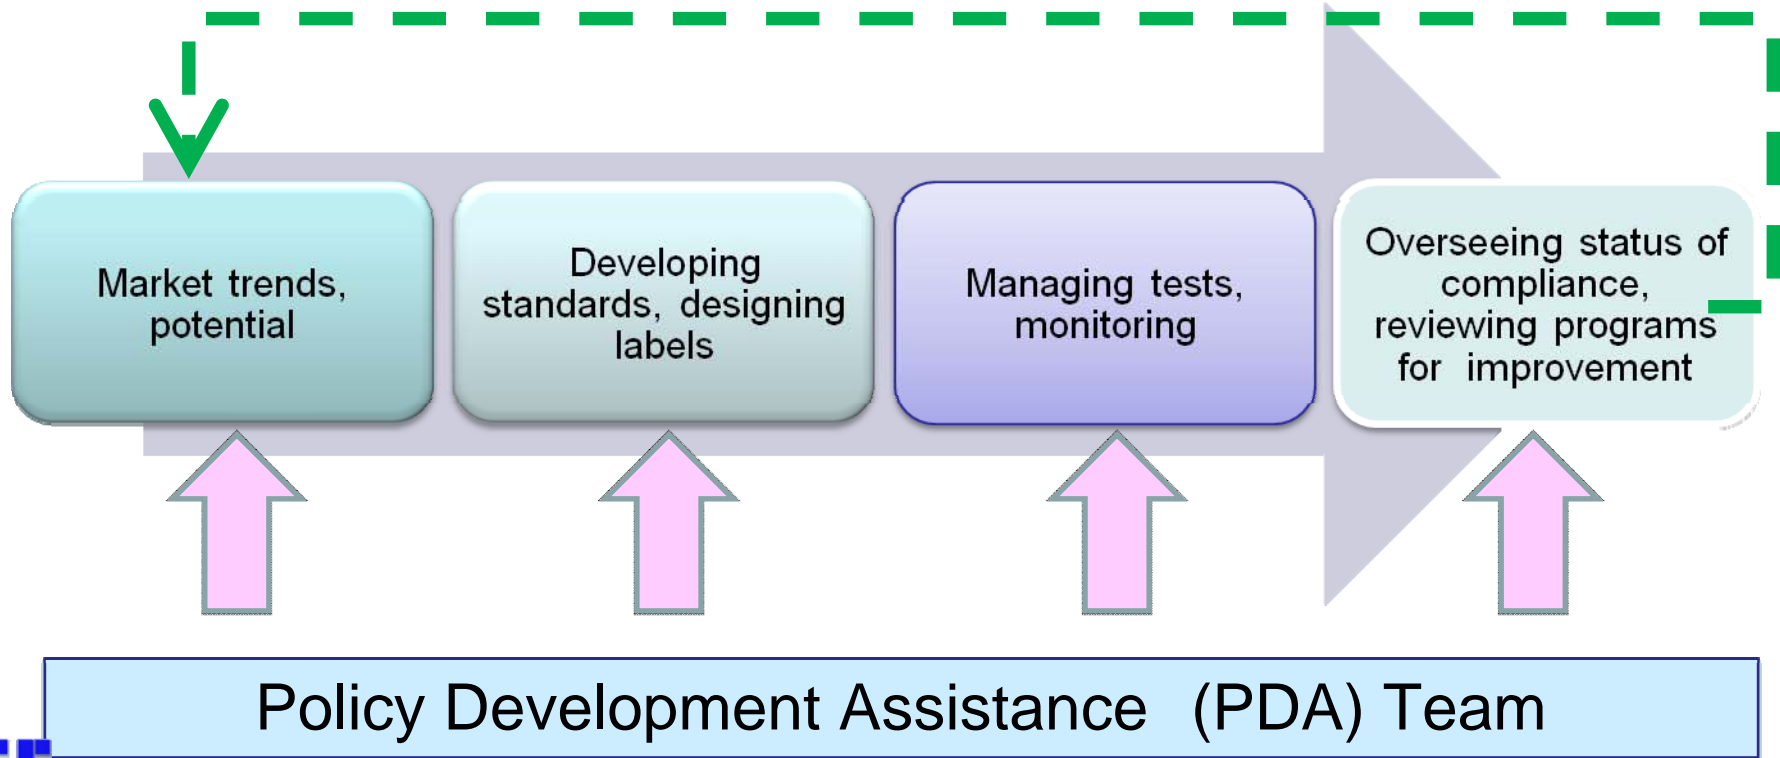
Market trends, potential

Developing standards, designing labels

Managing tests, monitoring

Overseeing status of compliance, reviewing programs for improvement

Policy Development Assistance (PDA) Team